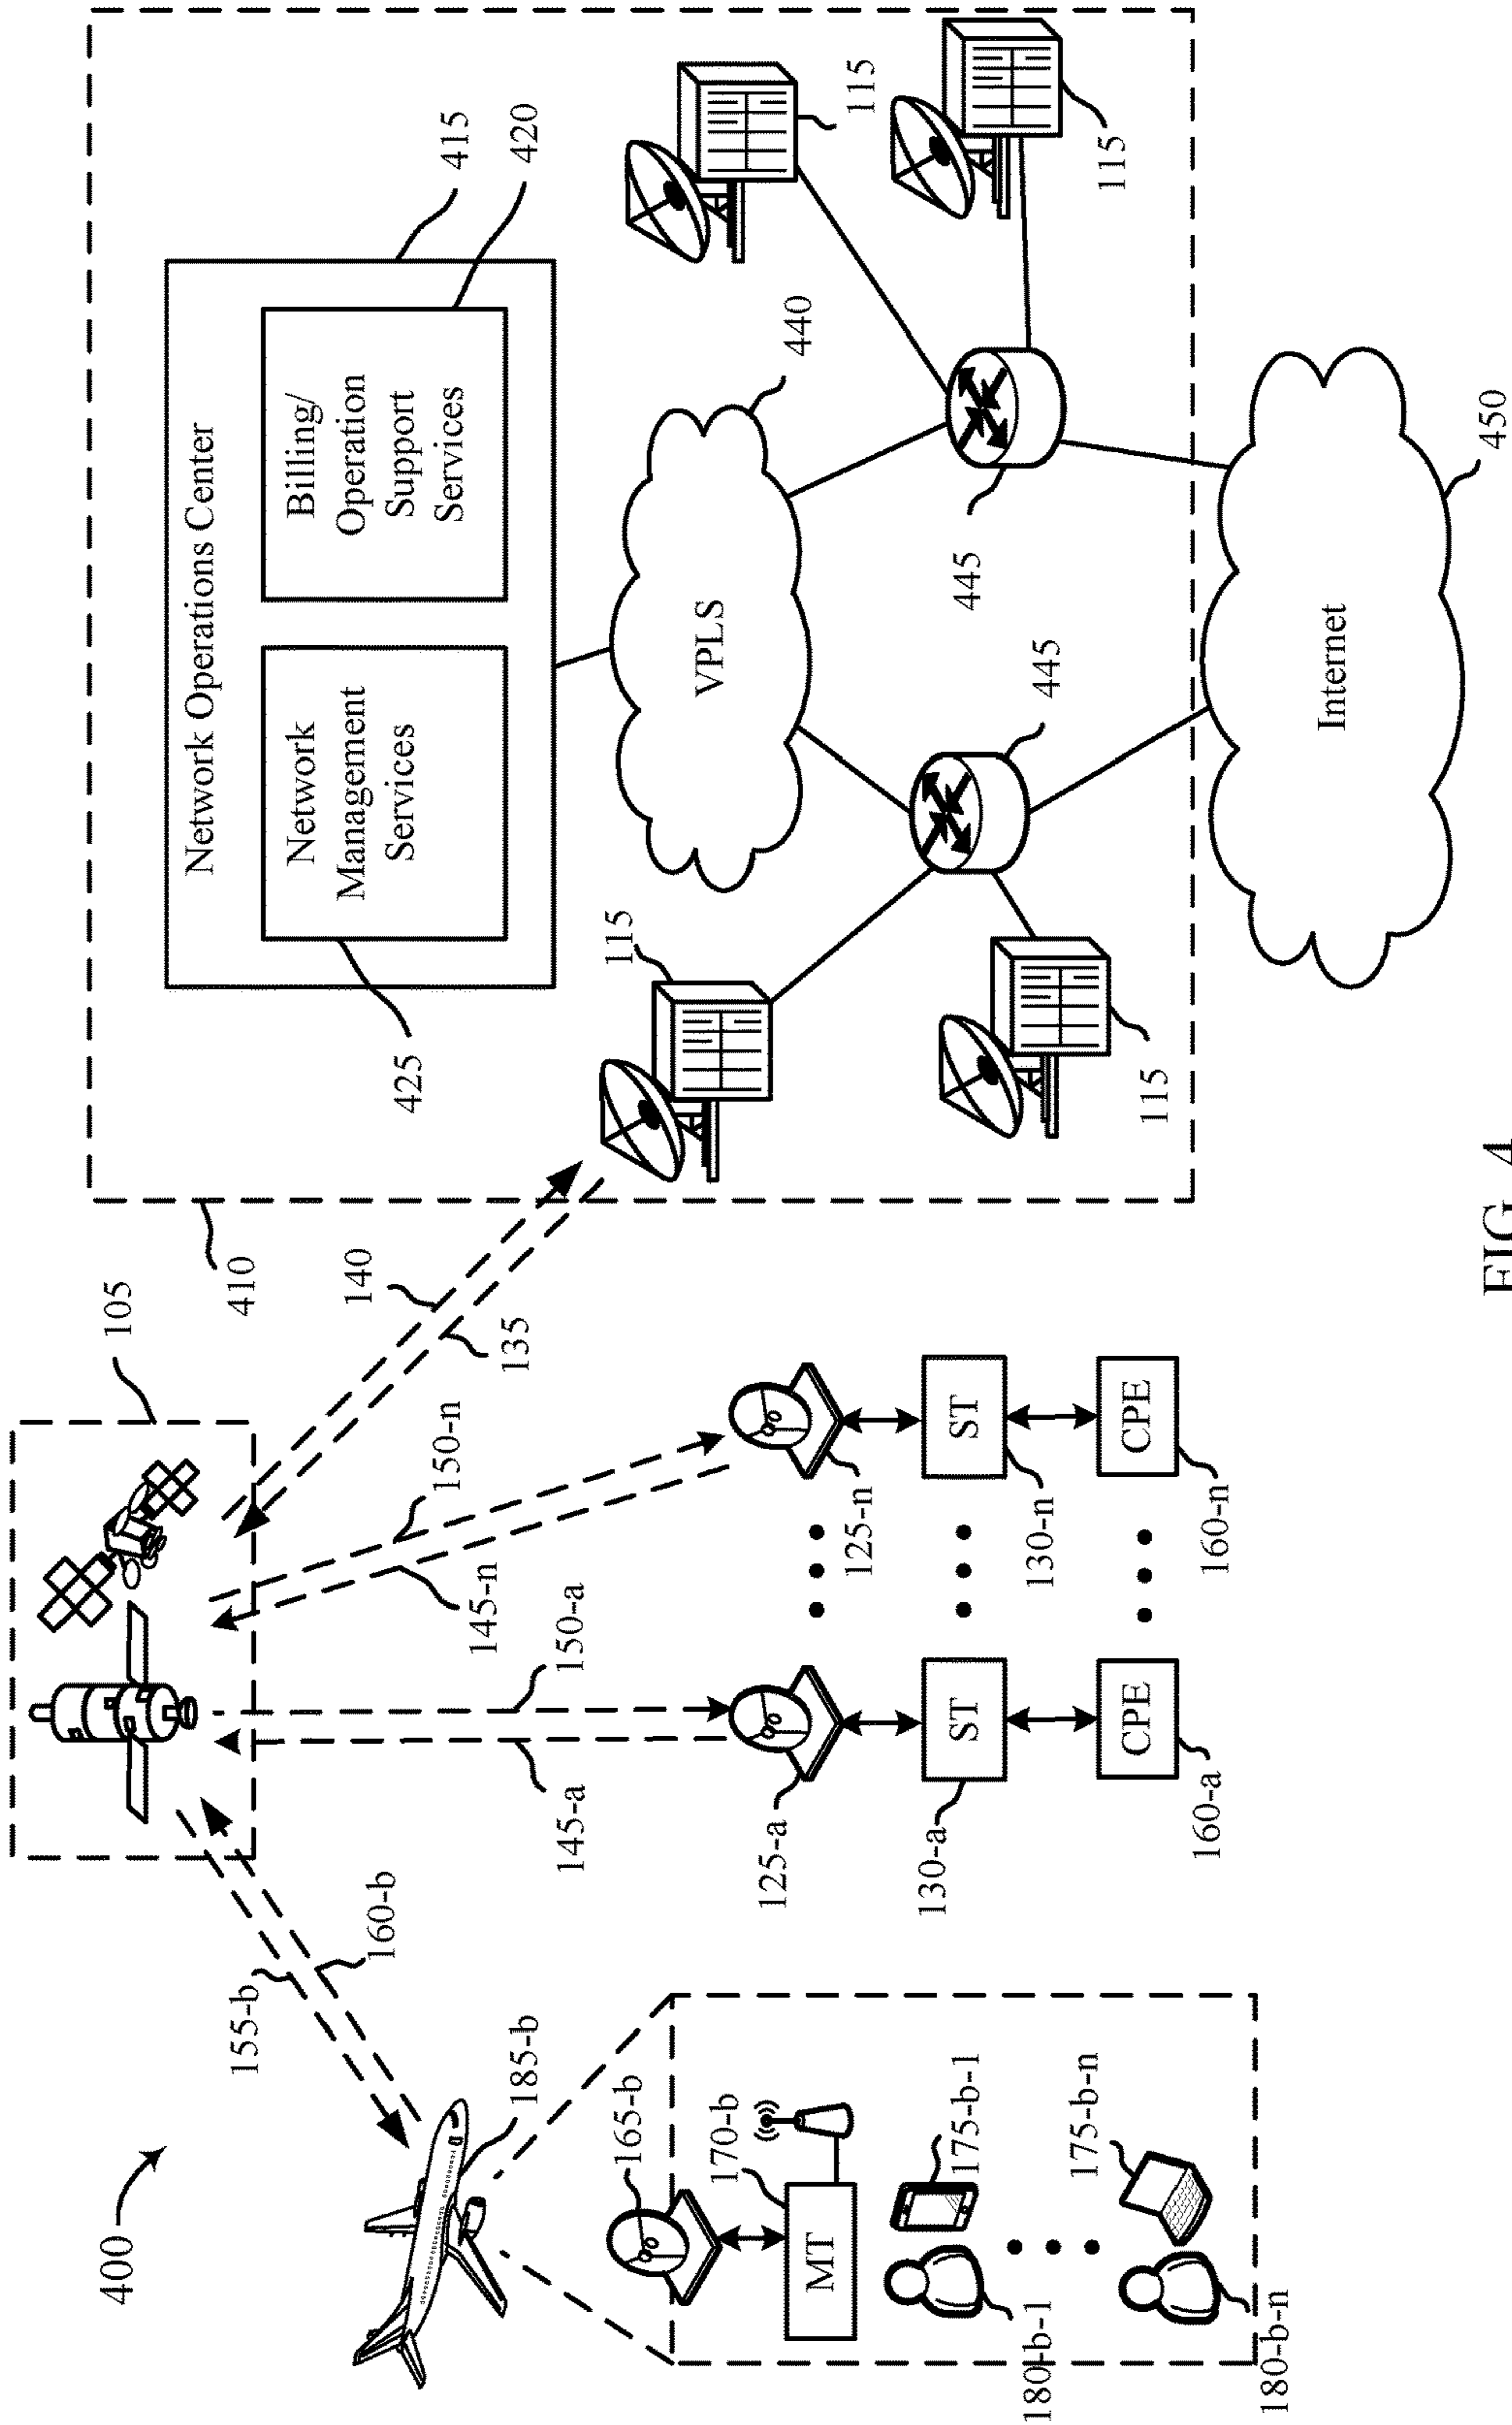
400

105

410

415

420

Network Operations Center

Network Management Services

Billing/ Operation Support Services

425

115

115

115

115

440

VPLS

445

445

Internet

450

140

135

150-n

145-n

150-a

145-a

155-b

160-b

185-b

125-a

130-a

ST

CPE

160-a

125-n

130-n

ST

CPE

160-n

165-b

170-b

MT

175-b-1

175-b-n

180-b-1

180-b-n

FIG. 4